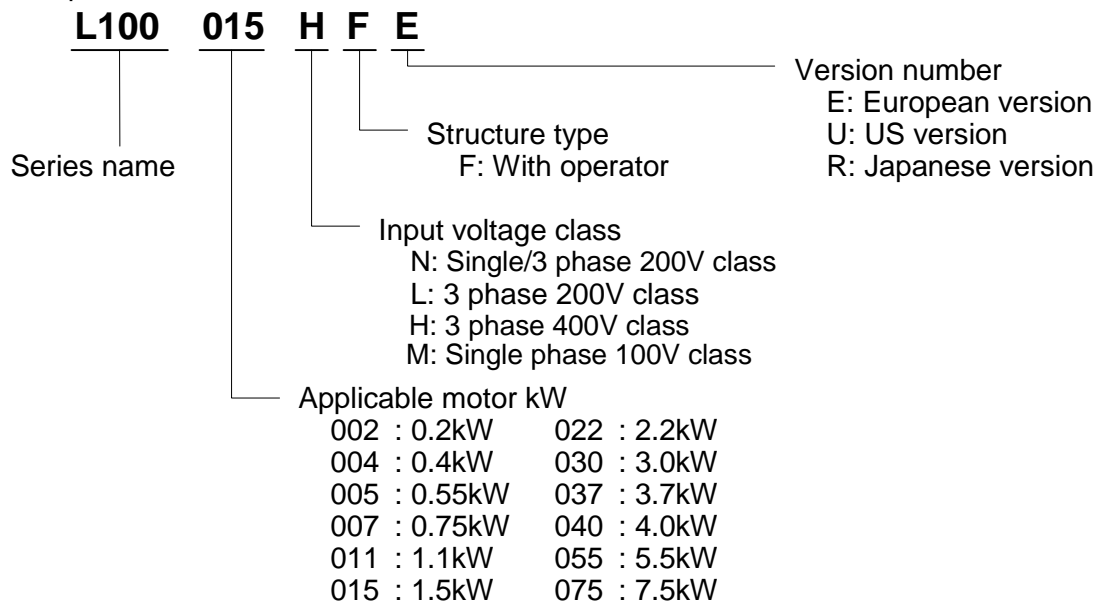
L100 015 H F E

Version number
E: European version
U: US version
R: Japanese version

Structure type
F: With operator

Series name

Input voltage class
N: Single/3 phase 200V class
L: 3 phase 200V class
H: 3 phase 400V class
M: Single phase 100V class

Applicable motor kW
002 : 0.2kW 022 : 2.2kW
004 : 0.4kW 030 : 3.0kW
005 : 0.55kW 037 : 3.7kW
007 : 0.75kW 040 : 4.0kW
011 : 1.1kW 055 : 5.5kW
015 : 1.5kW 075 : 7.5kW